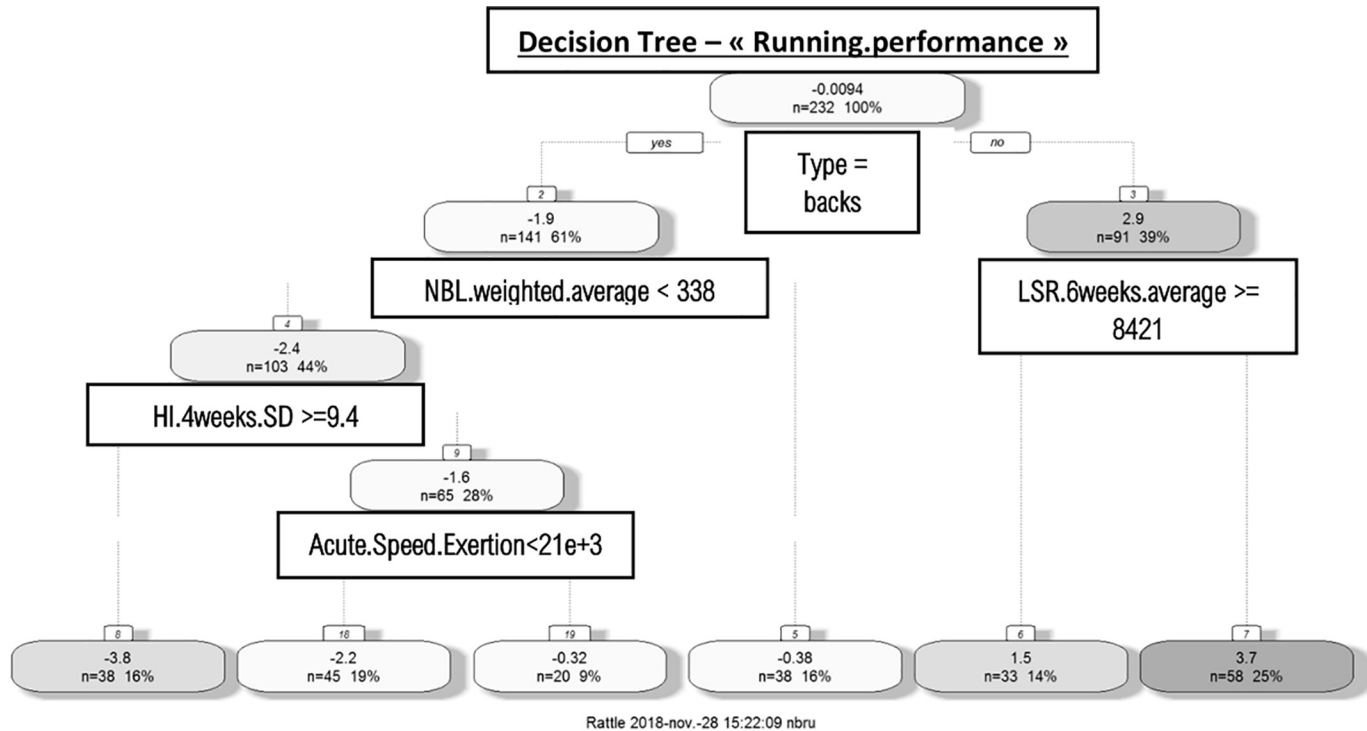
Decision Tree – « Running.performance »

-0.0094
n=232 100%

yes

Type = backs

no

2
-1.9
n=141 61%

NBL.weighted.average < 338

3
2.9
n=91 39%

LSR.6weeks.average >= 8421

4
-2.4
n=103 44%

HI.4weeks.SD >=9.4

9
-1.6
n=65 28%

Acute.Speed.Exertion<21e+3

8
-3.8
n=38 16%

18
-2.2
n=45 19%

19
-0.32
n=20 9%

5
-0.38
n=38 16%

6
1.5
n=33 14%

7
3.7
n=58 25%

Rattle 2018-nov.-28 15:22:09 nbru